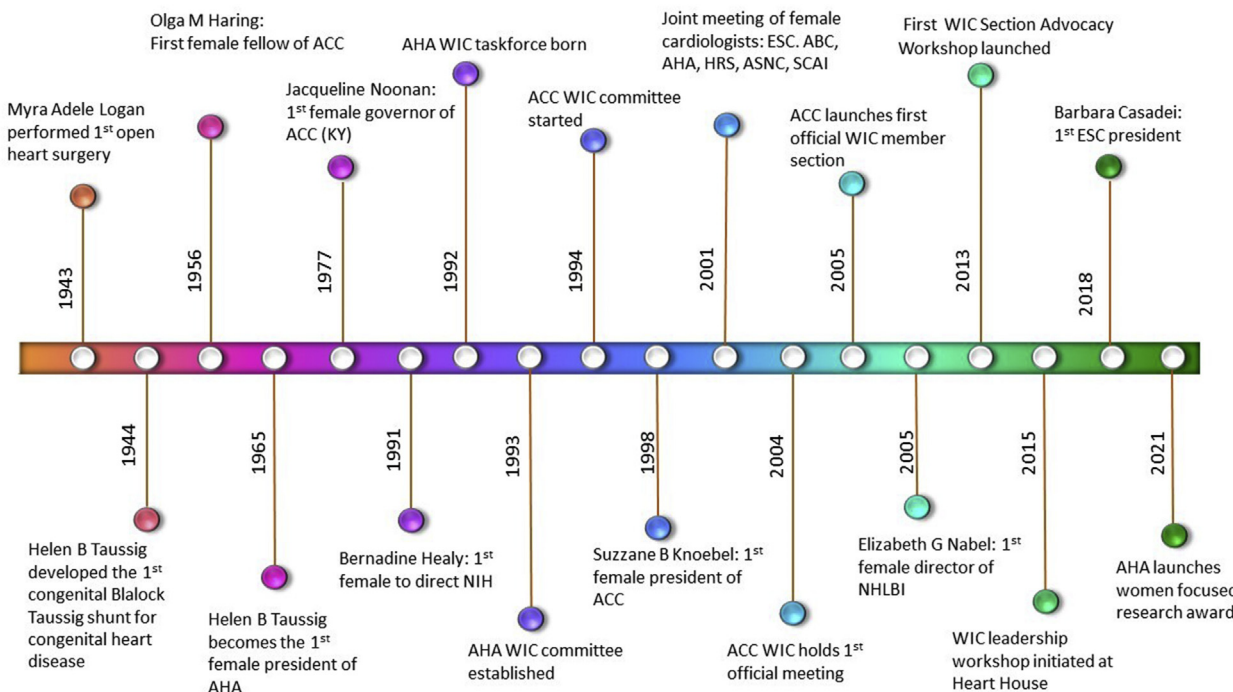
Olga M Haring:
First female fellow of ACC

Myra Adele Logan performed 1$^{st}$ open heart surgery

Jacqueline Noonan: 1$^{st}$ female governor of ACC (KY)

AHA WIC taskforce born

ACC WIC committee started

Joint meeting of female cardiologists: ESC. ABC, AHA, HRS, ASNC, SCAI

ACC launches first official WIC member section

First WIC Section Advocacy Workshop launched

Barbara Casadei: 1$^{st}$ ESC president

1943

1956

1977

1992

1994

2001

2005

2013

2018

1944

1965

1991

1993

1998

2004

2005

2015

2021

Helen B Taussig developed the 1$^{st}$ congenital Blalock Taussig shunt for congenital heart disease

Helen B Taussig becomes the 1$^{st}$ female president of AHA

Bernadine Healy: 1$^{st}$ female to direct NIH

AHA WIC committee established

Suzzane B Knoebel: 1$^{st}$ female president of ACC

ACC WIC holds 1$^{st}$ official meeting

Elizabeth G Nabel: 1$^{st}$ female director of NHLBI

WIC leadership workshop initiated at Heart House

AHA launches women focused research award